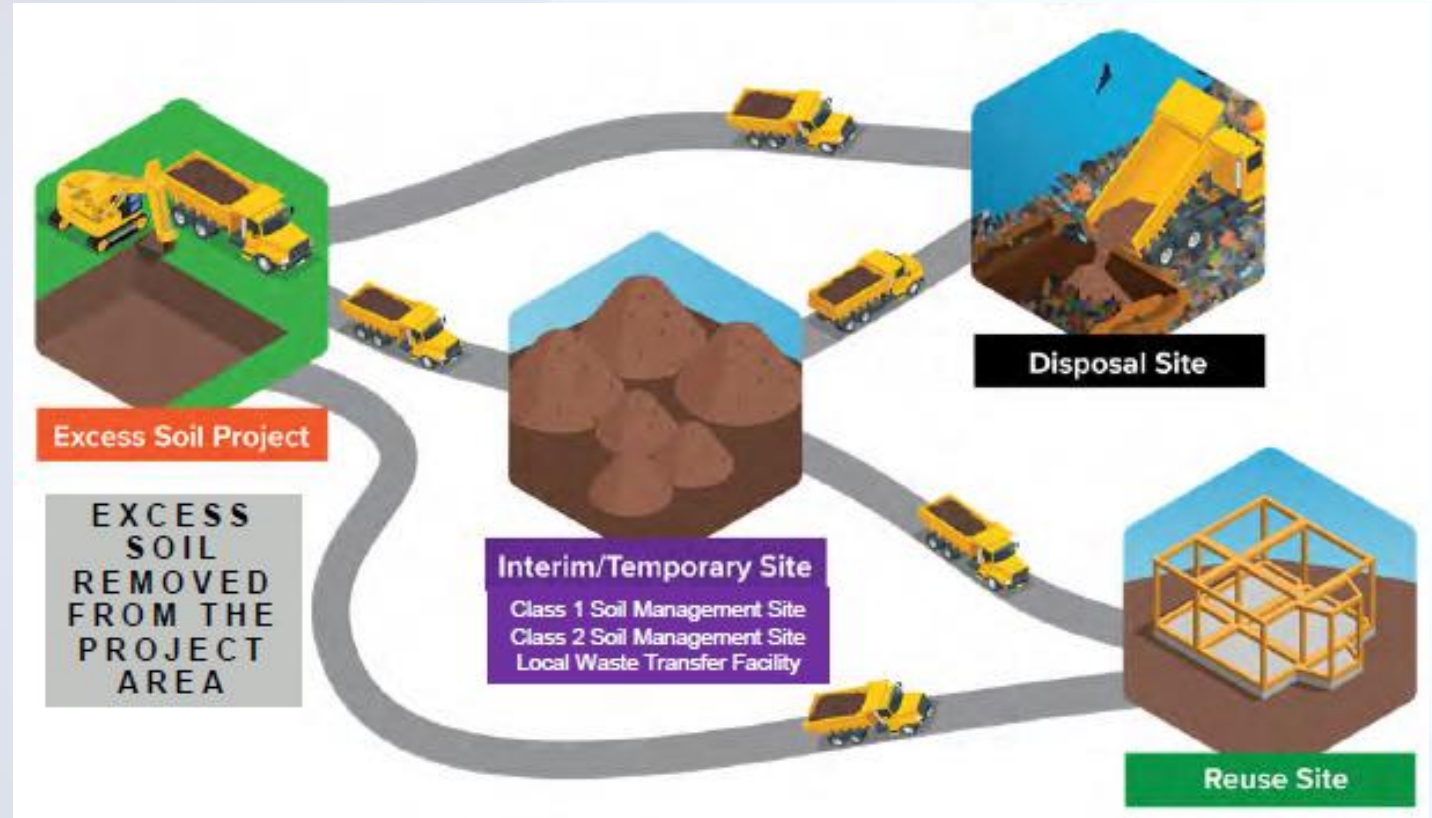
Excess Soil Project

EXCESS SOIL REMOVED FROM THE PROJECT AREA

Interim/Temporary Site

Class 1 Soil Management Site
Class 2 Soil Management Site
Local Waste Transfer Facility

Disposal Site

Reuse Site